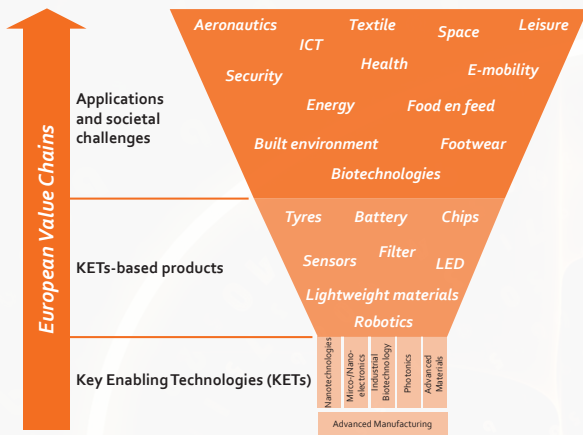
European Value Chains

Applications and societal challenges

Aeronautics
Textile
Space
Leisure
ICT
Security
Health
E-mobility
Energy
Food en feed
Built environment
Footwear
Biotechnologies

KETs-based products

Tyres
Battery
Chips
Sensors
Filter
LED
Lightweight materials
Robotics

Key Enabling Technologies (KETs)

Nanotechnologies
Micro-/Nano-electronics
Industrial Biotechnology
Photonics
Advanced Materials

Advanced Manufacturing